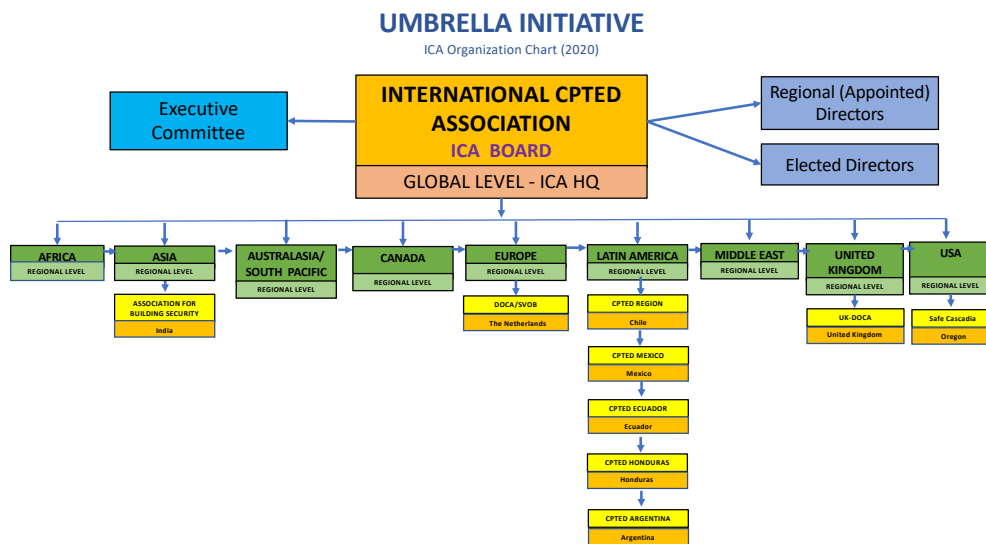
UMBRELLA INITIATIVE

ICA Organization Chart (2020)

Executive Committee

INTERNATIONAL CPTED ASSOCIATION

ICA BOARD

GLOBAL LEVEL - ICA HQ

Regional (Appointed) Directors

Elected Directors

AFRICA
REGIONAL LEVEL

ASIA
REGIONAL LEVEL

ASSOCIATION FOR BUILDING SECURITY
India

AUSTRALASIA/ SOUTH PACIFIC
REGIONAL LEVEL

CANADA
REGIONAL LEVEL

EUROPE
REGIONAL LEVEL

DOCA/SVOB
The Netherlands

LATIN AMERICA
REGIONAL LEVEL

CPTED REGION
Chile

CPTED MEXICO
Mexico

CPTED ECUADOR
Ecuador

CPTED HONDURAS
Honduras

CPTED ARGENTINA
Argentina

MIDDLE EAST
REGIONAL LEVEL

UNITED KINGDOM
REGIONAL LEVEL

UK-DOCA
United Kingdom

USA
REGIONAL LEVEL

Safe Cascadia
Oregon